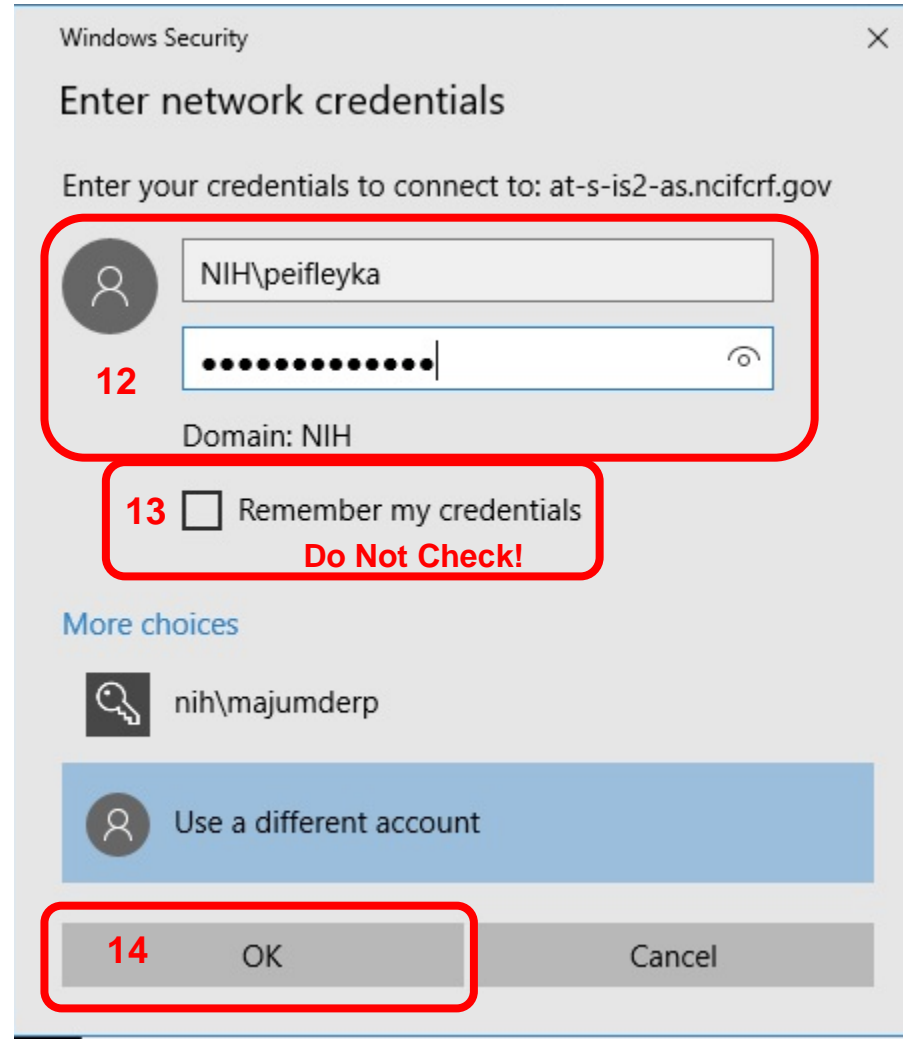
Windows Security

×

Enter network credentials

Enter your credentials to connect to: at-s-is2-as.ncifcrf.gov

NIH\peifleyka

••••••••••••••

12

Domain: NIH

13 Remember my credentials

Do Not Check!

More choices

nih\majumderp

Use a different account

14 OK

Cancel